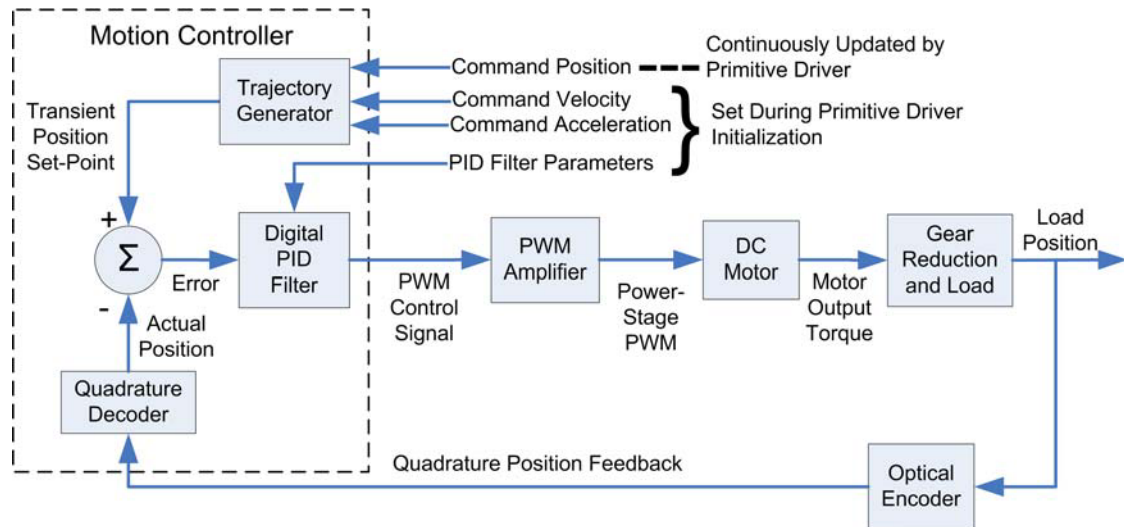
Motion Controller

Trajectory Generator

Command Position

Continuously Updated by Primitive Driver

Command Velocity

Command Acceleration

Set During Primitive Driver Initialization

Transient Position Set-Point

PID Filter Parameters

+

$\Sigma$

-

Error

Digital PID Filter

Actual Position

Quadrature Decoder

PWM Control Signal

PWM Amplifier

Power-Stage PWM

DC Motor

Motor Output Torque

Gear Reduction and Load

Load Position

Quadrature Position Feedback

Optical Encoder